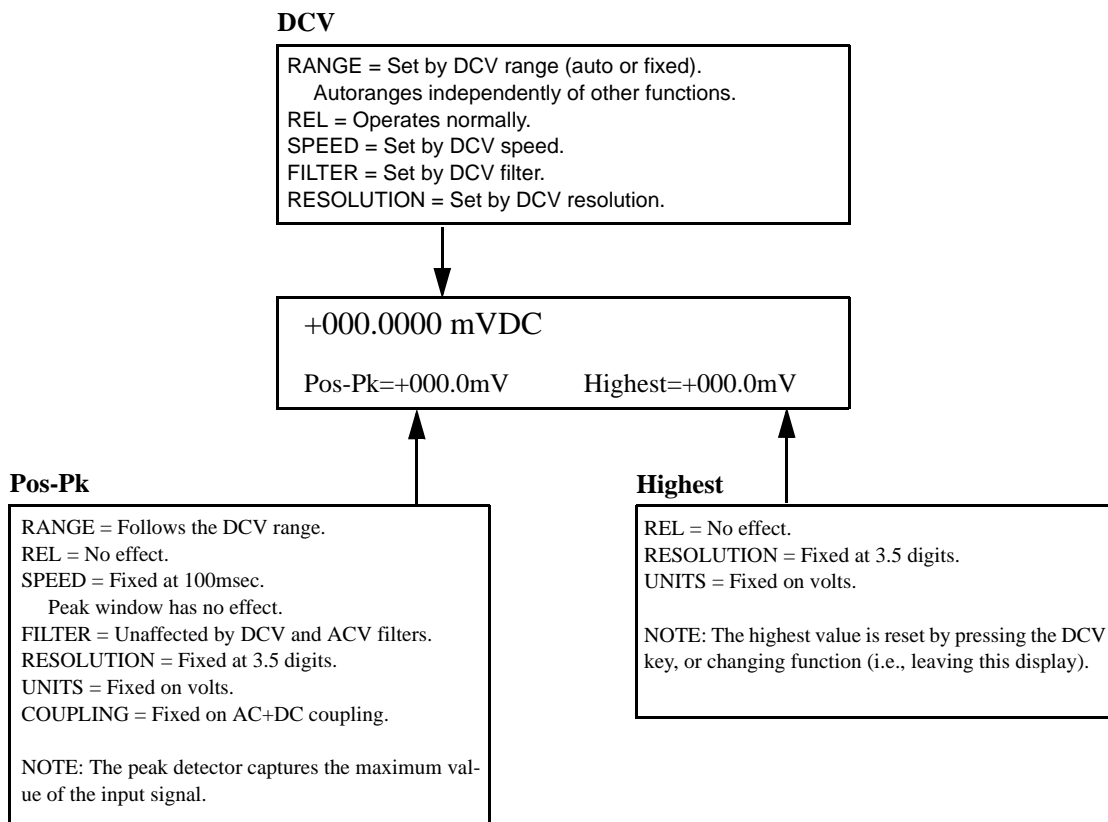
DCV

RANGE = Set by DCV range (auto or fixed).
Autoranges independently of other functions.
REL = Operates normally.
SPEED = Set by DCV speed.
FILTER = Set by DCV filter.
RESOLUTION = Set by DCV resolution.

+000.0000 mVDC

Pos-Pk=+000.0mV Highest=+000.0mV

Pos-Pk

RANGE = Follows the DCV range.
REL = No effect.
SPEED = Fixed at 100msec.
Peak window has no effect.
FILTER = Unaffected by DCV and ACV filters.
RESOLUTION = Fixed at 3.5 digits.
UNITS = Fixed on volts.
COUPLING = Fixed on AC+DC coupling.

NOTE: The peak detector captures the maximum value of the input signal.

Highest

REL = No effect.
RESOLUTION = Fixed at 3.5 digits.
UNITS = Fixed on volts.

NOTE: The highest value is reset by pressing the DCV key, or changing function (i.e., leaving this display).